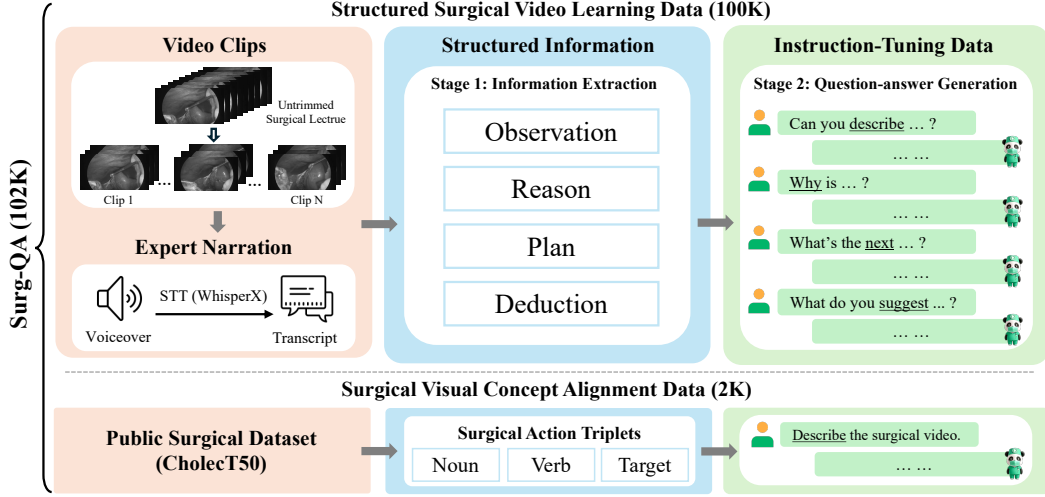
Surg-QA (102K)

Structured Surgical Video Learning Data (100K)

Video Clips

Untrimmed Surgical Lectrue

Clip 1

Clip N

Expert Narration

STT (WhisperX)

Voiceover

Transcript

Structured Information

Stage 1: Information Extraction

Observation

Reason

Plan

Deduction

Instruction-Tuning Data

Stage 2: Question-answer Generation

Can you describe … ?

… …

Why is … ?

… …

What's the next … ?

… …

What do you suggest ... ?

… …

Surgical Visual Concept Alignment Data (2K)

Public Surgical Dataset (CholecT50)

Surgical Action Triplets

| Noun | Verb | Target |
|---|---|---|

Describe the surgical video.

… …